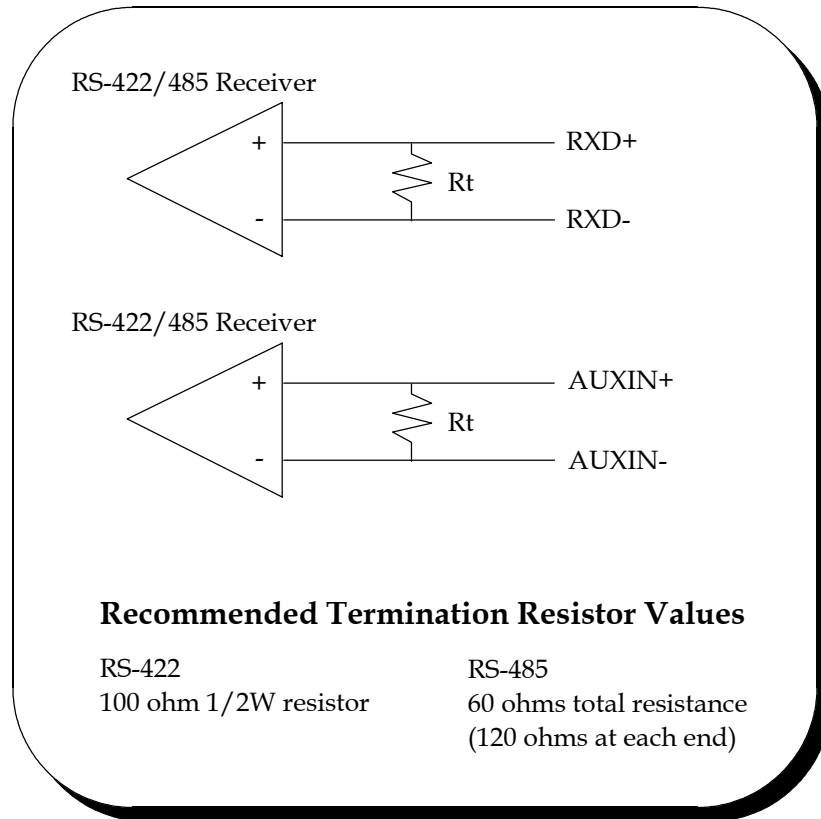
RS-422/485 Receiver

+

-

Rt

RXD+

RXD-

RS-422/485 Receiver

+

-

Rt

AUXIN+

AUXIN-

**Recommended Termination Resistor Values**

RS-422
100 ohm 1/2W resistor

RS-485
60 ohms total resistance
(120 ohms at each end)